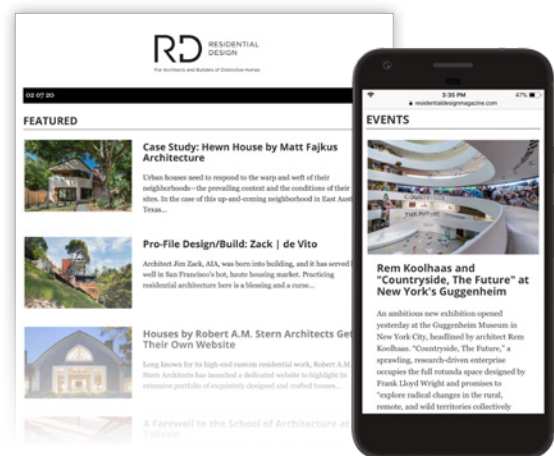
RD RESIDENTIAL DESIGN

For Architects and Builders of Distinctive Homes

02 07 20

FEATURED

Case Study: Hewn House by Matt Fajkus Architecture

Urban houses need to respond to the warp and weft of their neighborhoods—the prevailing context and the conditions of their sites. In the case of this up-and-coming neighborhood in East Aust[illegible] Texas...

Pro-File Design/Build: Zack | de Vito

Architect Jim Zack, AIA, was born into building, and it has served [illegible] well in San Francisco's hot, haute housing market. Practicing residential architecture here is a blessing and a curse...

Houses by Robert A.M. Stern Architects Get Their Own Website

Long known for its high-end custom residential work, Robert A.M. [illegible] Stern Architects has launched a dedicated website to highlight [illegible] extensive portfolio of exquisitely designed and crafted houses...

A Farewell to the School of Architecture at Taliesin

3:35 PM 47%

residentialdesignmagazine.com

EVENTS

Rem Koolhaas and "Countryside, The Future" at New York's Guggenheim

An ambitious new exhibition opened yesterday at the Guggenheim Museum in New York City, headlined by architect Rem Koolhaas. "Countryside, The Future," a sprawling, research-driven enterprise occupies the full rotunda space designed by Frank Lloyd Wright and promises to "explore radical changes in the rural, remote, and wild territories collectively